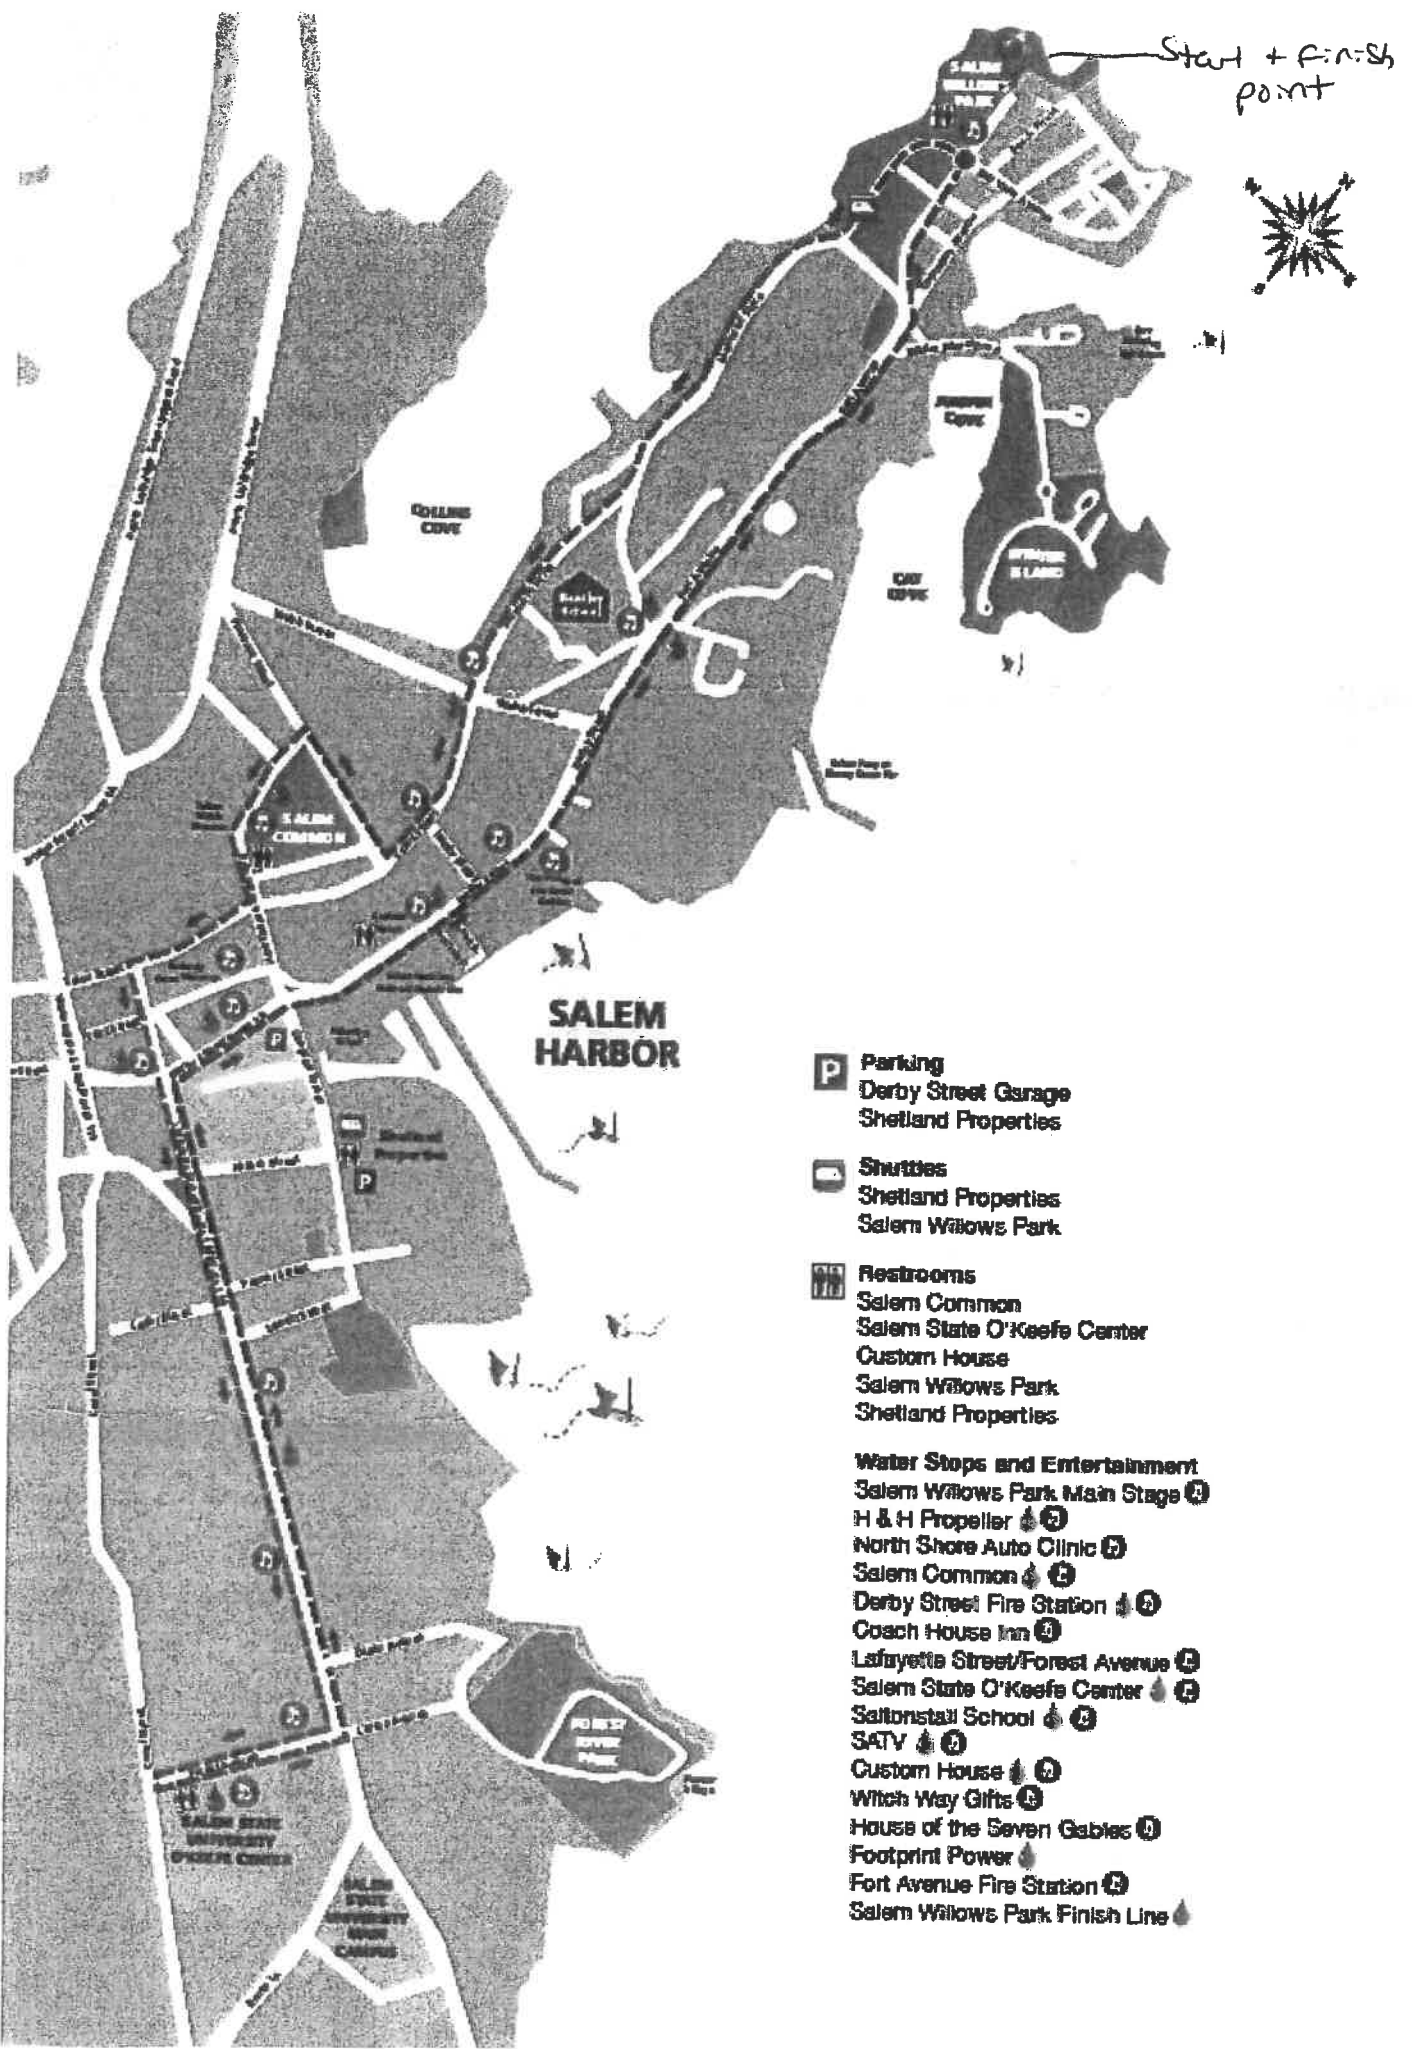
Start + finish point

SALEM WILLOWS PARK

COLLINS COVE

CAT COVE

WINTER ISLAND

SALEM COMMON

SALEM HARBOR

FOREST RIVER PARK

SALEM STATE UNIVERSITY O'KEEFE CENTER

SALEM STATE UNIVERSITY MAIN CAMPUS

Parking
Derby Street Garage
Shetland Properties

Shuttles
Shetland Properties
Salem Willows Park

Restrooms
Salem Common
Salem State O'Keefe Center
Custom House
Salem Willows Park
Shetland Properties

Water Stops and Entertainment
Salem Willows Park Main Stage
H & H Propeller
North Shore Auto Clinic
Salem Common
Derby Street Fire Station
Coach House Inn
Lafayette Street/Forest Avenue
Salem State O'Keefe Center
Saltonstall School
SATV
Custom House
Witch Way Gifts
House of the Seven Gables
Footprint Power
Fort Avenue Fire Station
Salem Willows Park Finish Line